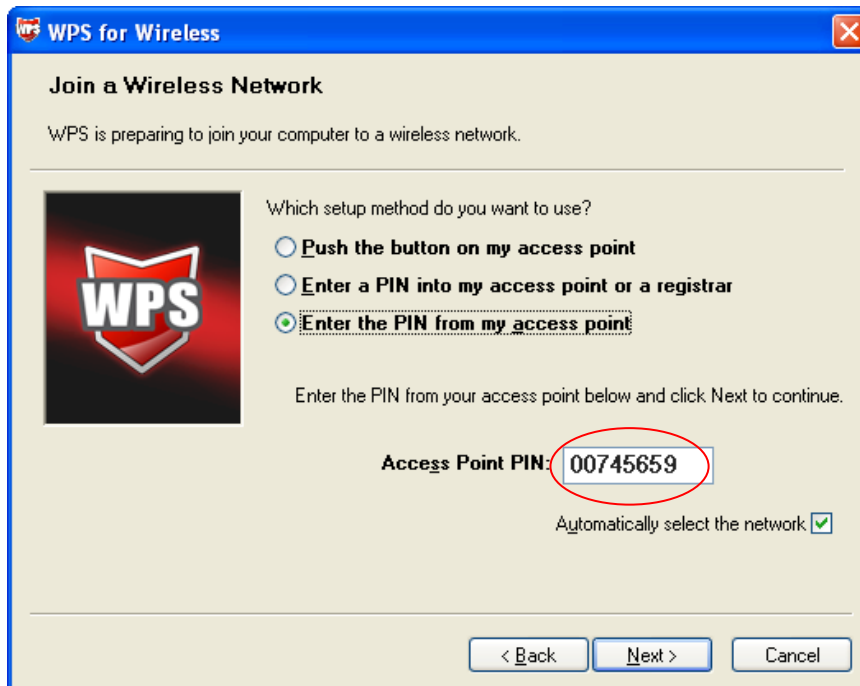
WPS for Wireless

Join a Wireless Network

WPS is preparing to join your computer to a wireless network.

WPS

Which setup method do you want to use?

Push the button on my access point

Enter a PIN into my access point or a registrar

Enter the PIN from my access point

Enter the PIN from your access point below and click Next to continue.

Access Point PIN: 00745659

Automatically select the network

< Back

Next >

Cancel